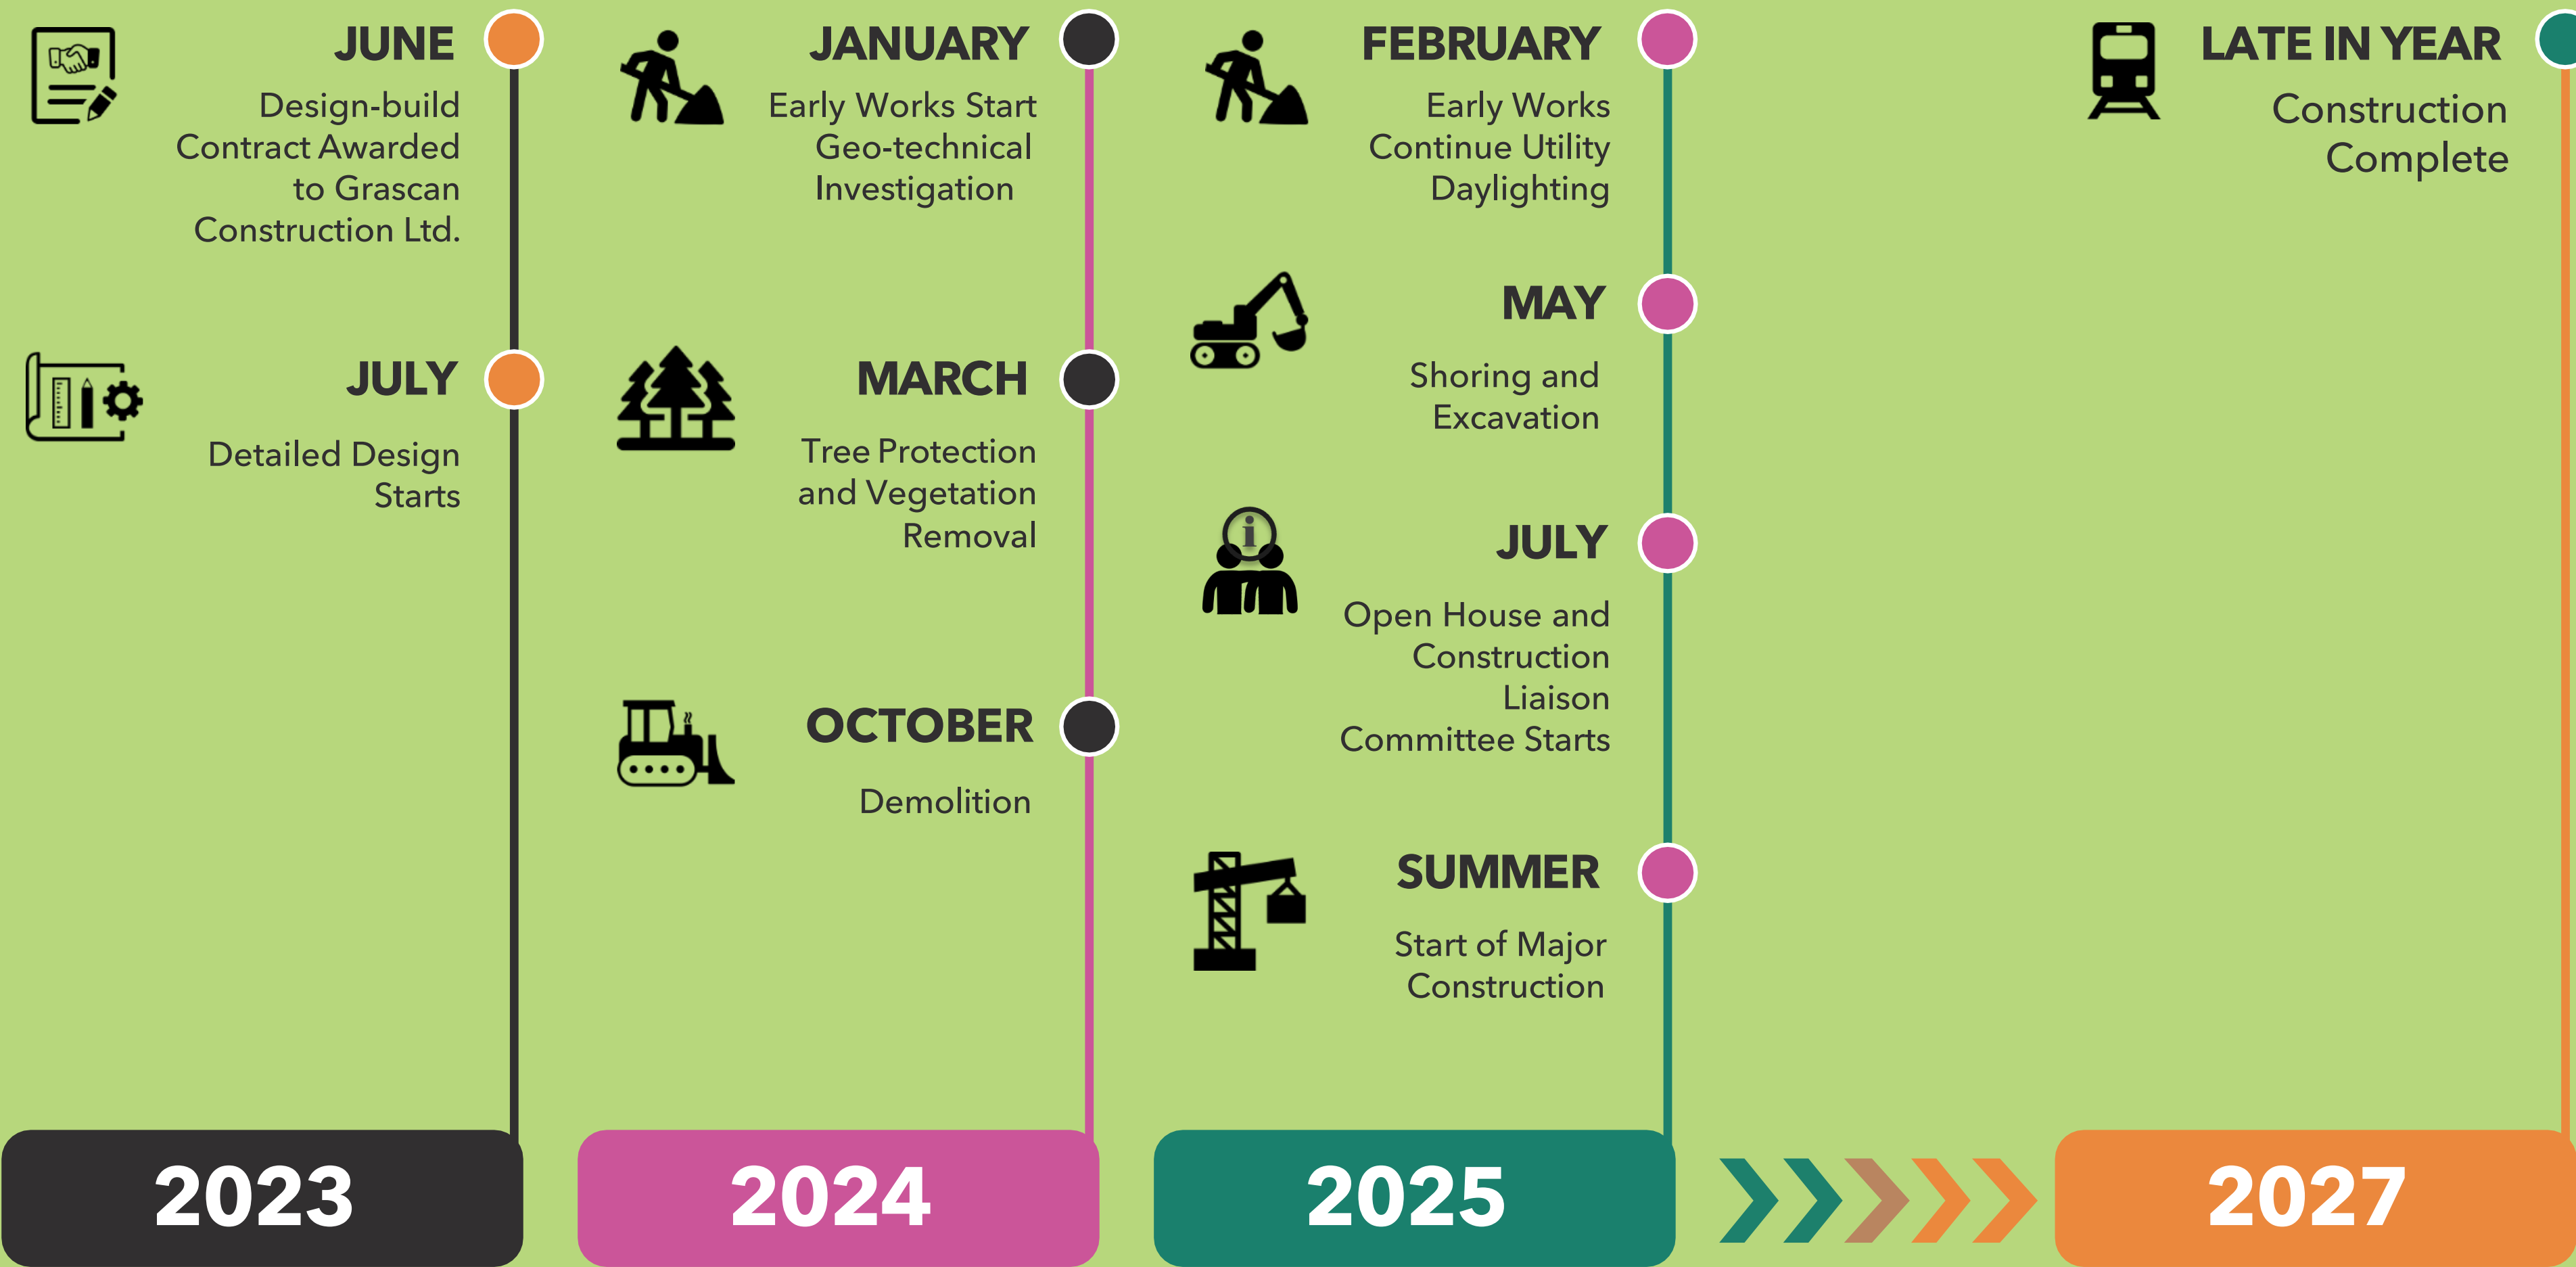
JUNE

Design-build Contract Awarded to Grascan Construction Ltd.

JULY

Detailed Design Starts

2023

JANUARY

Early Works Start Geo-technical Investigation

MARCH

Tree Protection and Vegetation Removal

OCTOBER

Demolition

2024

FEBRUARY

Early Works Continue Utility Daylighting

MAY

Shoring and Excavation

JULY

Open House and Construction Liaison Committee Starts

SUMMER

Start of Major Construction

2025

LATE IN YEAR

Construction Complete

2027